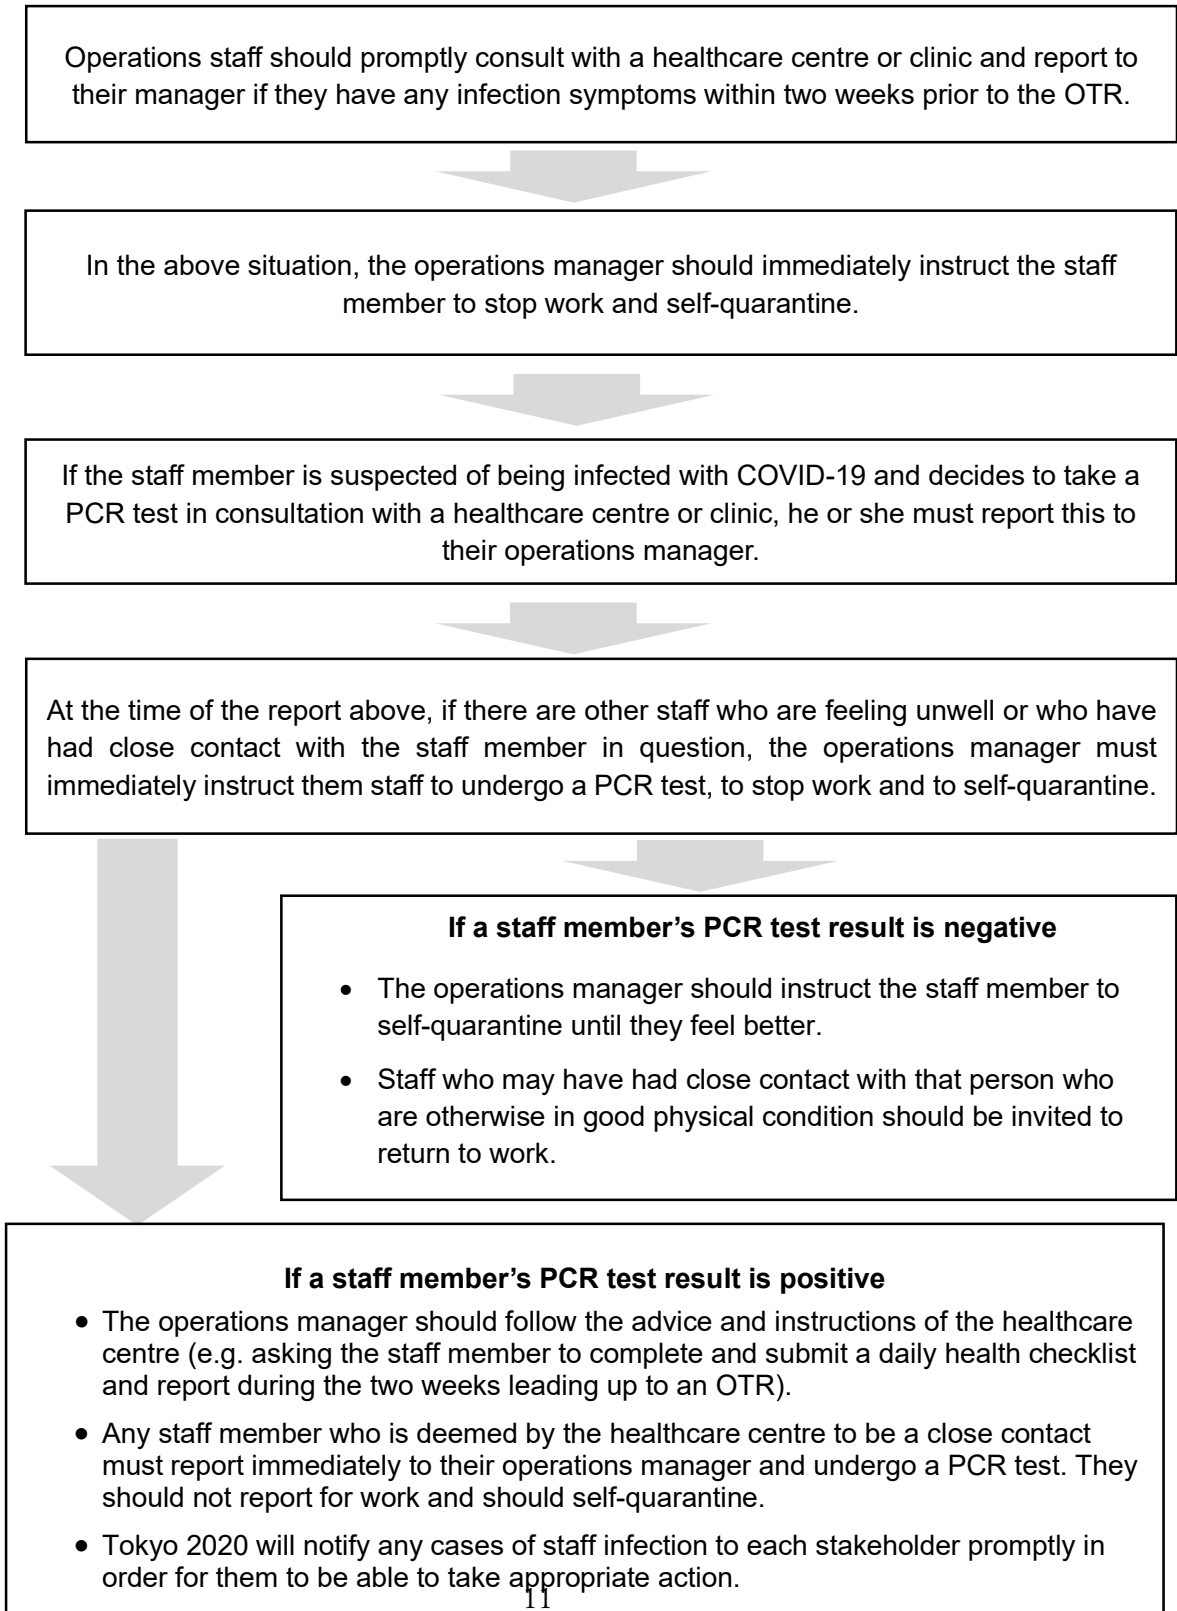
Operations staff should promptly consult with a healthcare centre or clinic and report to their manager if they have any infection symptoms within two weeks prior to the OTR.

In the above situation, the operations manager should immediately instruct the staff member to stop work and self-quarantine.

If the staff member is suspected of being infected with COVID-19 and decides to take a PCR test in consultation with a healthcare centre or clinic, he or she must report this to their operations manager.

At the time of the report above, if there are other staff who are feeling unwell or who have had close contact with the staff member in question, the operations manager must immediately instruct them staff to undergo a PCR test, to stop work and to self-quarantine.

**If a staff member's PCR test result is negative**

- The operations manager should instruct the staff member to self-quarantine until they feel better.
- Staff who may have had close contact with that person who are otherwise in good physical condition should be invited to return to work.

**If a staff member's PCR test result is positive**

- The operations manager should follow the advice and instructions of the healthcare centre (e.g. asking the staff member to complete and submit a daily health checklist and report during the two weeks leading up to an OTR).
- Any staff member who is deemed by the healthcare centre to be a close contact must report immediately to their operations manager and undergo a PCR test. They should not report for work and should self-quarantine.
- Tokyo 2020 will notify any cases of staff infection to each stakeholder promptly in order for them to be able to take appropriate action.

11